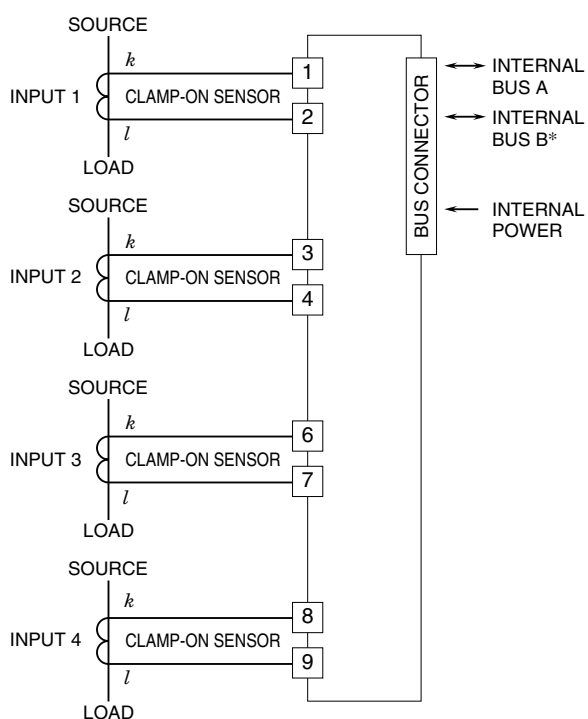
SOURCE
k
INPUT 1
CLAMP-ON SENSOR
l
LOAD
1
2
BUS CONNECTOR
INTERNAL BUS A
INTERNAL BUS B*
INTERNAL POWER

SOURCE
k
INPUT 2
CLAMP-ON SENSOR
l
LOAD
3
4

SOURCE
k
INPUT 3
CLAMP-ON SENSOR
l
LOAD
6
7

SOURCE
k
INPUT 4
CLAMP-ON SENSOR
l
LOAD
8
9